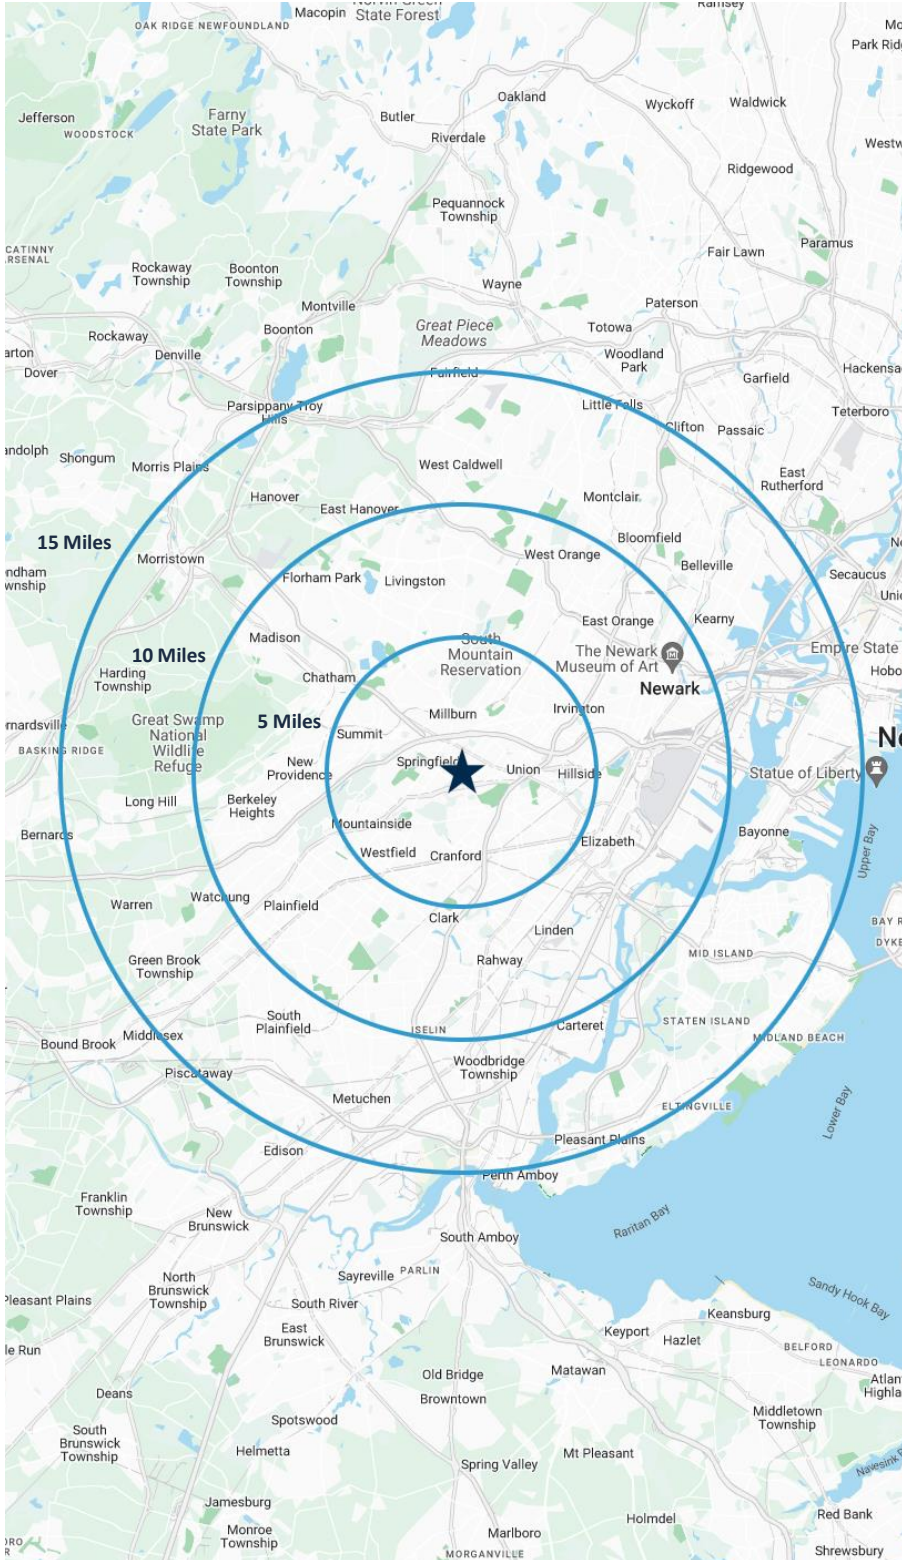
OAK RIDGE NEWFOUNDLAND
Macopin
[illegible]
State Forest
Ramsey
Mo
Park Rid
Jefferson
WOODSTOCK
Farny State Park
Butler
Oakland
Riverdale
Wyckoff
Waldwick
Westw
Ridgewood
Pequannock Township
CATINNY ARSENAL
Paramus
Fair Lawn
Rockaway Township
Boonton Township
Wayne
Montville
Paterson
Boonton
Great Piece Meadows
Totowa
Rockaway
Denville
Woodland Park
arton
Dover
Fairfield
Garfield
Hackensa
Parsippany-Troy Hills
Little Falls
Clifton
Passaic
Teterboro
andolph
Shongum
Morris Plains
West Caldwell
East Rutherford
Hanover
Montclair
East Hanover
15 Miles
Bloomfield
Morristown
West Orange
Belleville
Secaucus
ndham wnship
Florham Park
Livingston
Unic
East Orange
Kearny
Madison
10 Miles
South Mountain Reservation
The Newark Museum of Art
Empire State
Harding Township
Chatham
Newark
Hobo
rnardsville
Great Swamp National Wildlife Refuge
5 Miles
Millburn
Irvington
BASKING RIDGE
Summit
Ne
New Providence
Springfield
Union
Hillside
Statue of Liberty
Long Hill
Berkeley Heights
Mountainside
Bernards
Bayonne
Upper Bay
Westfield
Cranford
Elizabeth
Warren
Watchung
Plainfield
Clark
BAY R
DYKE
Linden
Green Brook Township
Rahway
MID ISLAND
South Plainfield
Middlesex
Carteret
STATEN ISLAND
Bound Brook
ISELIN
MIDLAND BEACH
Woodbridge Township
Piscataway
Metuchen
ELTINGVILLE
Lower Bay
Edison
Pleasant Plains
Perth Amboy
Franklin Township
New Brunswick
Raritan Bay
South Amboy
North Brunswick Township
Sayreville
PARLIN
Pleasant Plains
South River
Sandy Hook Bay
Keansburg
East Brunswick
Keyport
Hazlet
BELFORD
le Run
LEONARDO
Old Bridge
Matawan
Atlan Highla
Deans
Browntown
Middletown Township
South Brunswick Township
Spotswood
Helmetta
Spring Valley
Mt Pleasant
Navesink R
Jamesburg
Holmdel
Red Bank
Monroe Township
Marlboro
RO
MORGANVILLE
Shrewsbury